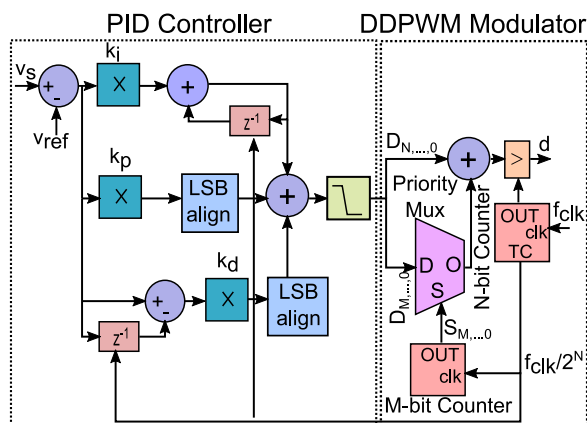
PID Controller

DDPWM Modulator

$v_s$

+

-

$v_{ref}$

$k_i$

X

+

$z^{-1}$

$k_p$

X

LSB align

+

$k_d$

+

-

X

LSB align

$z^{-1}$

$D_{N,...,0}$

+

>

d

Priority Mux

$D_{M,...,0}$

D

O

S

N-bit Counter

OUT clk TC

$f_{clk}$

$S_{M,...,0}$

OUT clk

M-bit Counter

$f_{clk}/2^N$